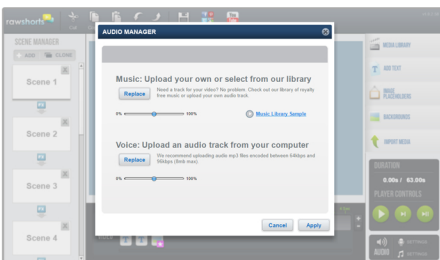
rawshorts

SCENE MANAGER

ADD

CLONE

Scene 1

Scene 2

Scene 3

Scene 4

AUDIO MANAGER

Music: Upload your own or select from our library

Replace

Need a track for your video? No problem. Check out our library of royalty free music or upload your own audio track.

0%

100%

Music Library Sample

Voice: Upload an audio track from your computer

Replace

We recommend uploading audio mp3 files encoded between 64kbps and 96kbps (8mb max).

0%

100%

Cancel

Apply

MEDIA LIBRARY

ADD TEXT

IMAGE PLACEHOLDERS

BACKGROUNDS

IMPORT MEDIA

DURATION

0.00s / 63.00s

PLAYER CONTROLS

SETTINGS

SETTINGS